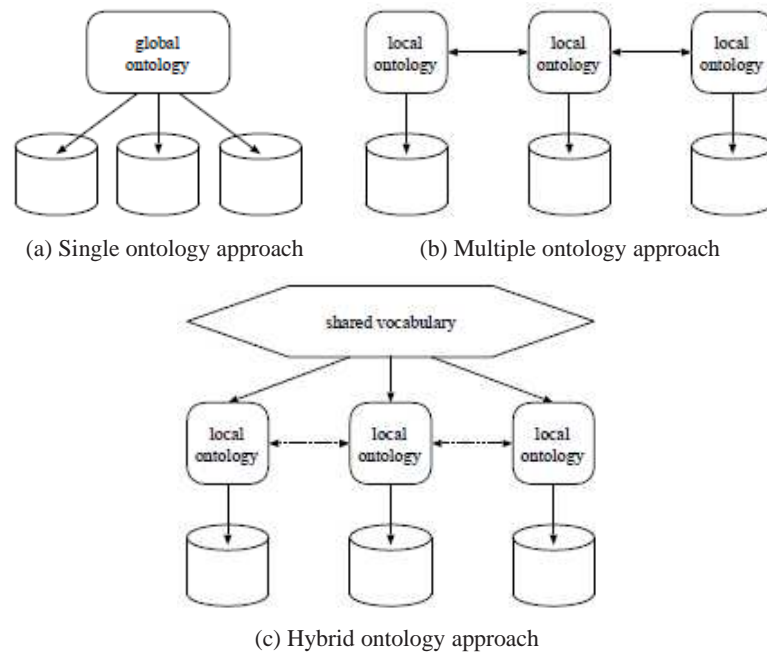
global ontology

(a) Single ontology approach

local ontology

local ontology

local ontology

(b) Multiple ontology approach

shared vocabulary

local ontology

local ontology

local ontology

(c) Hybrid ontology approach